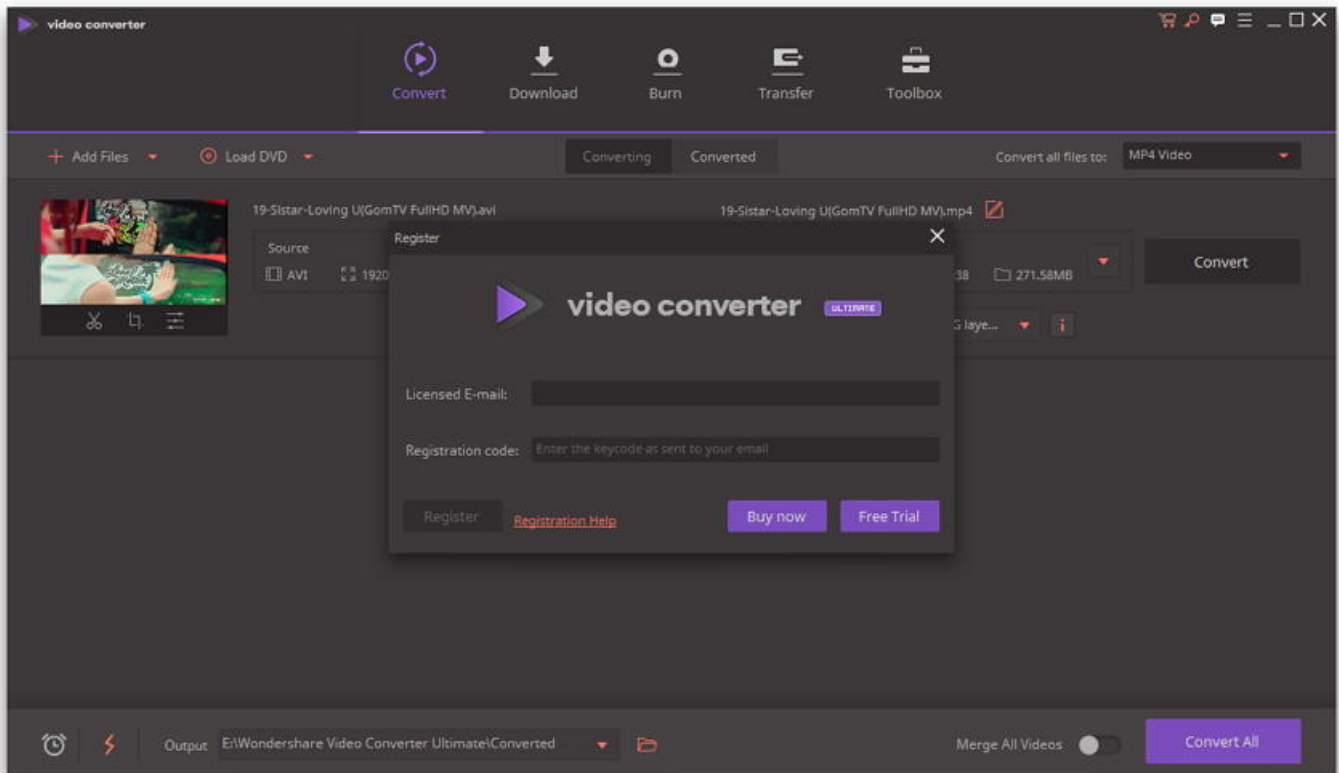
video converter

Convert Download Burn Transfer Toolbox

+ Add Files

Load DVD

Converting Converted

Convert all files to: MP4 Video

19-Sistar-Loving U(GomTV FullHD MV).avi

19-Sistar-Loving U(GomTV FullHD MV).mp4

Source

AVI 1920

38 271.58MB

Convert

G laye...

Register

video converter ULTIMATE

Licensed E-mail:

Registration code: Enter the keycode as sent to your email

Register Registration Help Buy now Free Trial

Output E:\Wondershare Video Converter Ultimate\Converted

Merge All Videos

Convert All